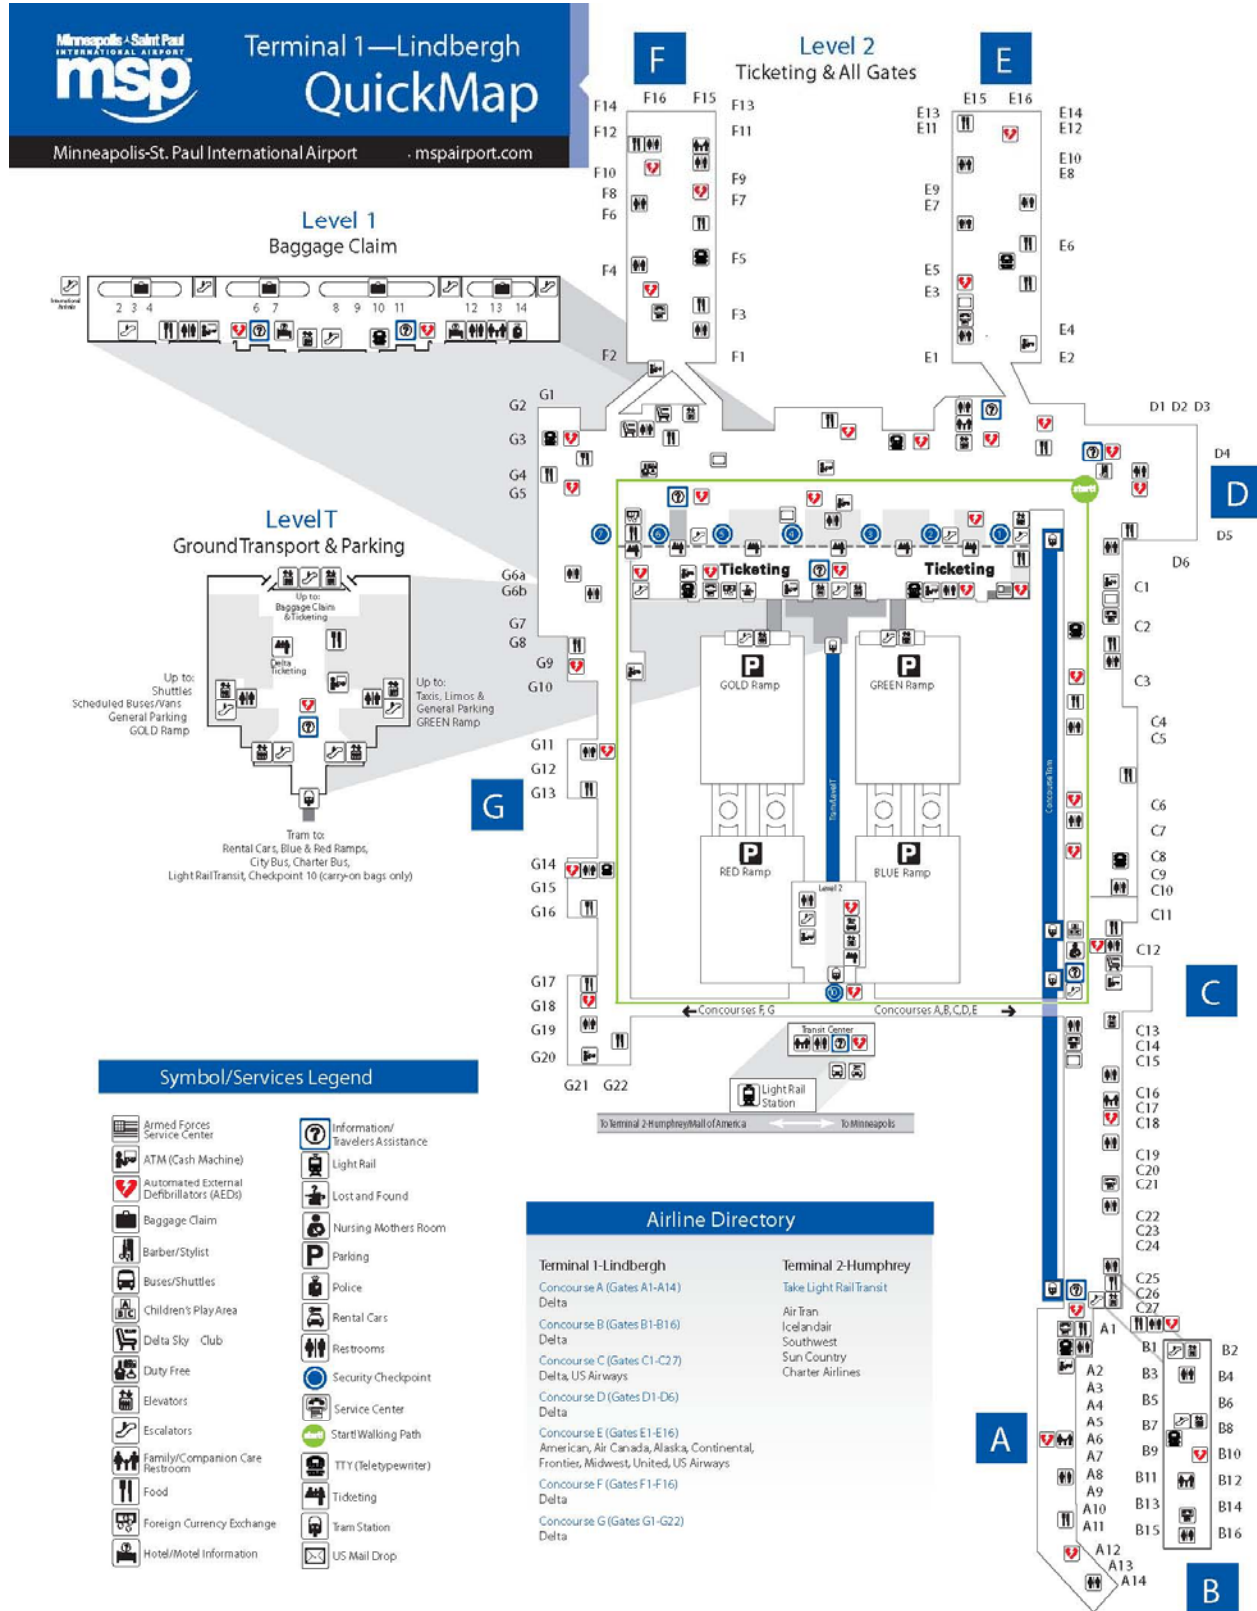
Minneapolis Saint Paul INTERNATIONAL AIRPORT
msp
Terminal 1—Lindbergh
QuickMap
Minneapolis-St. Paul International Airport
mspairport.com

Level 2
Ticketing & All Gates

F
F16 F15
F14 F13
F12 F11
F10 F9
F8 F7
F6
F5
F4
F3
F2 F1

E
E15 E16
E13 E14
E11 E12
E10
E8
E9
E7
E6
E5
E3
E4
E1 E2

D1 D2 D3
D4
D
D5
D6

G1
G2
G3
G4
G5
G6a
G6b
G7
G8
G9
G10
G11
G12
G13
G
G14
G15
G16
G17
G18
G19
G20
G21 G22

C1
C2
C3
C4
C5
C6
C7
C8
C9
C10
C11
C12
C
C13
C14
C15
C16
C17
C18
C19
C20
C21
C22
C23
C24
C25
C26
C27

A1
A2
A3
A4
A5
A6
A7
A8
A9
A10
A11
A12
A13
A14
A

B1 B2
B3 B4
B5 B6
B7 B8
B9 B10
B11 B12
B13 B14
B15 B16
B

Level 1
Baggage Claim
2 3 4 6 7 8 9 10 11 12 13 14

Level T
Ground Transport & Parking
Up to: Baggage Claim & Ticketing
Delta Ticketing
Up to: Shuttles Scheduled Buses/Vans General Parking GOLD Ramp
Up to: Taxis, Limos & General Parking GREEN Ramp
Tram to: Rental Cars, Blue & Red Ramps, City Bus, Charter Bus, Light Rail Transit, Checkpoint 10 (carry-on bags only)

start
Ticketing
Ticketing
GOLD Ramp
GREEN Ramp
RED Ramp
BLUE Ramp
Level 2
Concourses F, G
Concourses A,B,C,D,E
Transit Center
Light Rail Station
To Terminal 2-Humphrey/Mall of America
To Minneapolis

Symbol/Services Legend
Armed Forces Service Center
ATM (Cash Machine)
Automated External Defibrillators (AEDs)
Baggage Claim
Barber/Stylist
Buses/Shuttles
Children's Play Area
Delta Sky Club
Duty Free
Elevators
Escalators
Family/Companion Care Restroom
Food
Foreign Currency Exchange
Hotel/Motel Information
Information/ Travelers Assistance
Light Rail
Lost and Found
Nursing Mothers Room
Parking
Police
Rental Cars
Restrooms
Security Checkpoint
Service Center
Start! Walking Path
TTY (Teletypewriter)
Ticketing
Tram Station
US Mail Drop

Airline Directory
Terminal 1-Lindbergh
Concourse A (Gates A1-A14)
Delta
Concourse B (Gates B1-B16)
Delta
Concourse C (Gates C1-C27)
Delta, US Airways
Concourse D (Gates D1-D6)
Delta
Concourse E (Gates E1-E16)
American, Air Canada, Alaska, Continental, Frontier, Midwest, United, US Airways
Concourse F (Gates F1-F16)
Delta
Concourse G (Gates G1-G22)
Delta

Terminal 2-Humphrey
Take Light Rail Transit
AirTran
Icelandair
Southwest
Sun Country
Charter Airlines